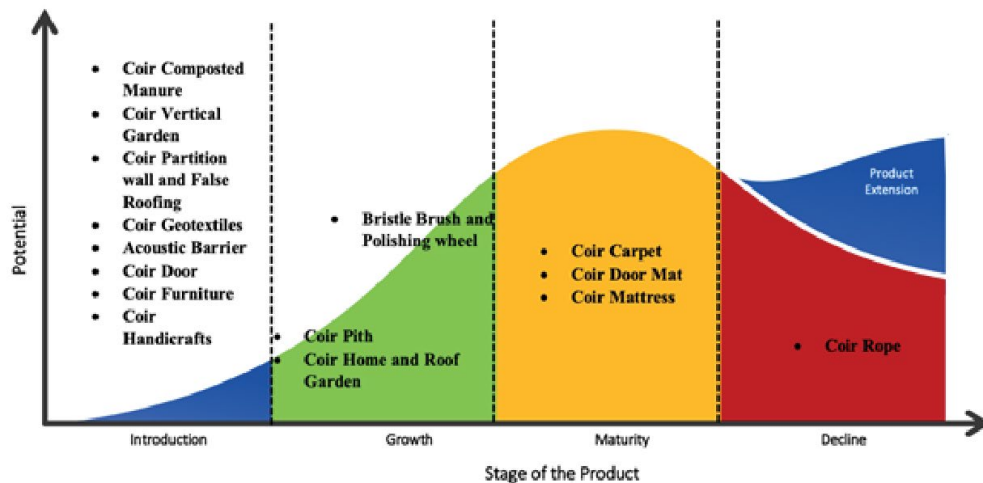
- Coir Composted Manure
- Coir Vertical Garden
- Coir Partition wall and False Roofing
- Coir Geotextiles
- Acoustic Barrier
- Coir Door
- Coir Furniture
- Coir Handicrafts

- Bristle Brush and Polishing wheel

- Coir Pith
- Coir Home and Roof Garden

- Coir Carpet
- Coir Door Mat
- Coir Mattress

Product Extension

- Coir Rope

Potential

Introduction

Growth

Maturity

Decline

Stage of the Product